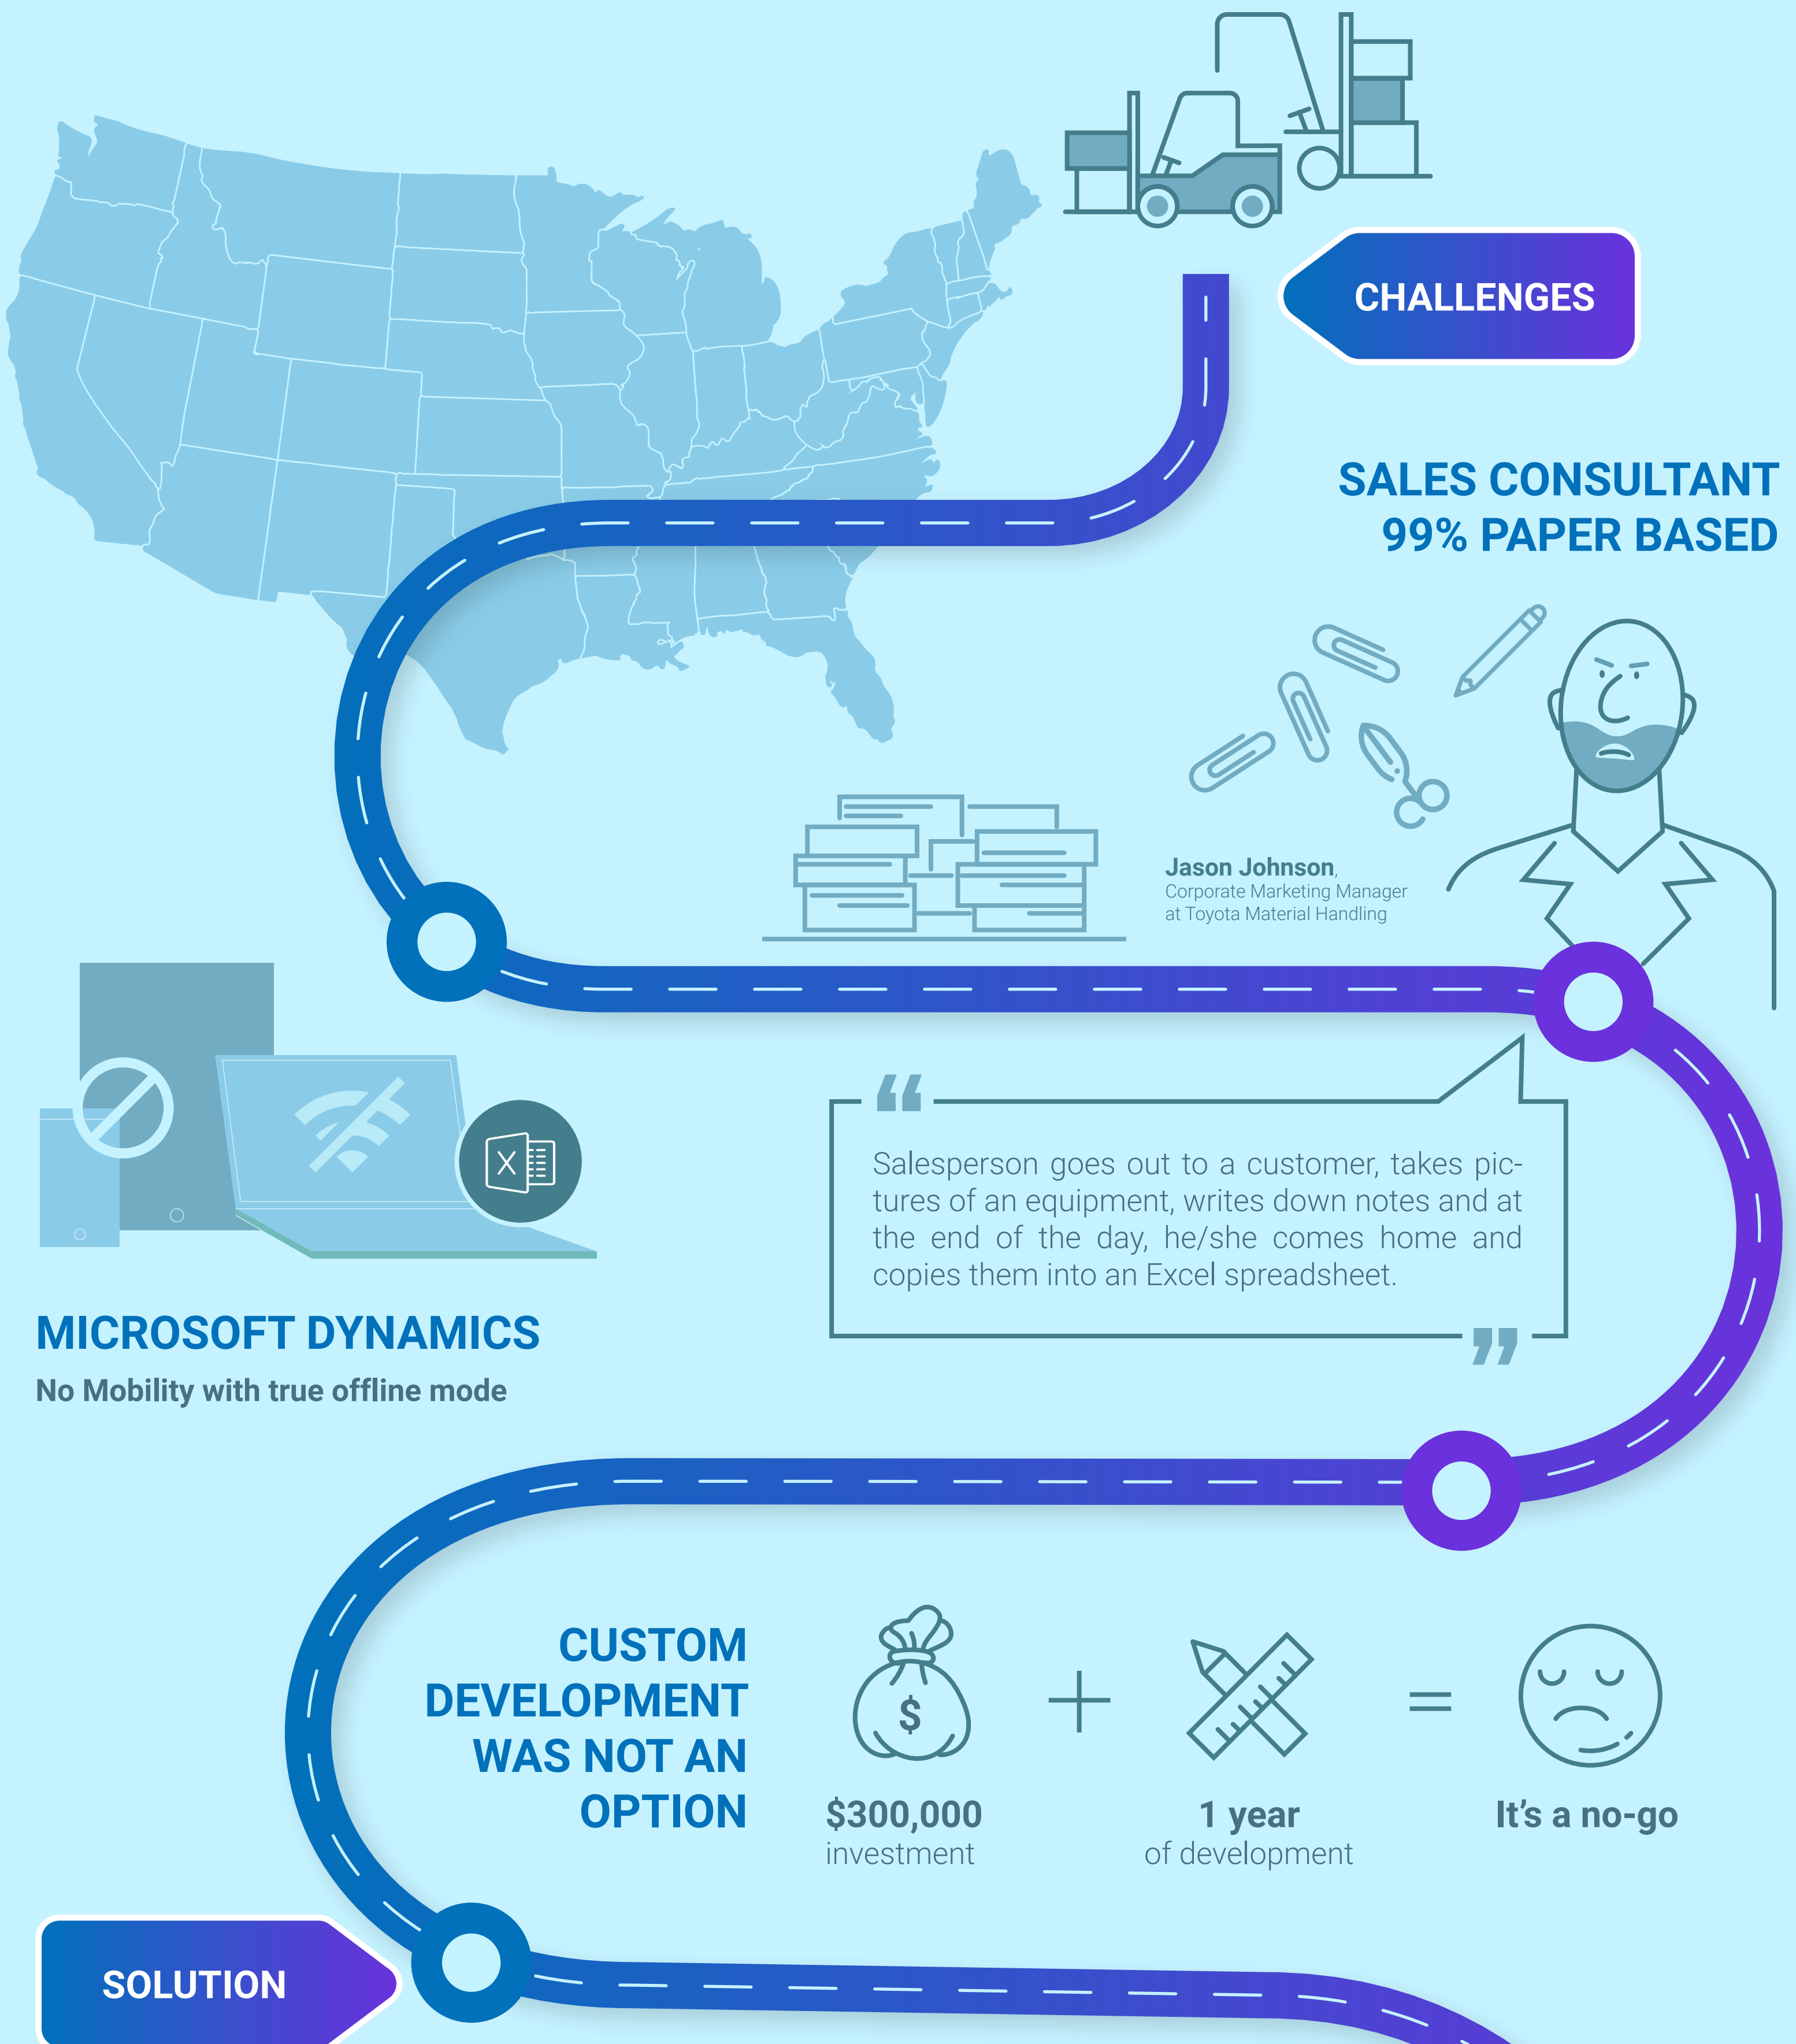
CHALLENGES

SALES CONSULTANT
99% PAPER BASED

Jason Johnson,
Corporate Marketing Manager
at Toyota Material Handling

“Salesperson goes out to a customer, takes pictures of an equipment, writes down notes and at the end of the day, he/she comes home and copies them into an Excel spreadsheet.”

MICROSOFT DYNAMICS
No Mobility with true offline mode

CUSTOM DEVELOPMENT WAS NOT AN OPTION

$300,000
investment

+

1 year
of development

=

It’s a no-go

SOLUTION